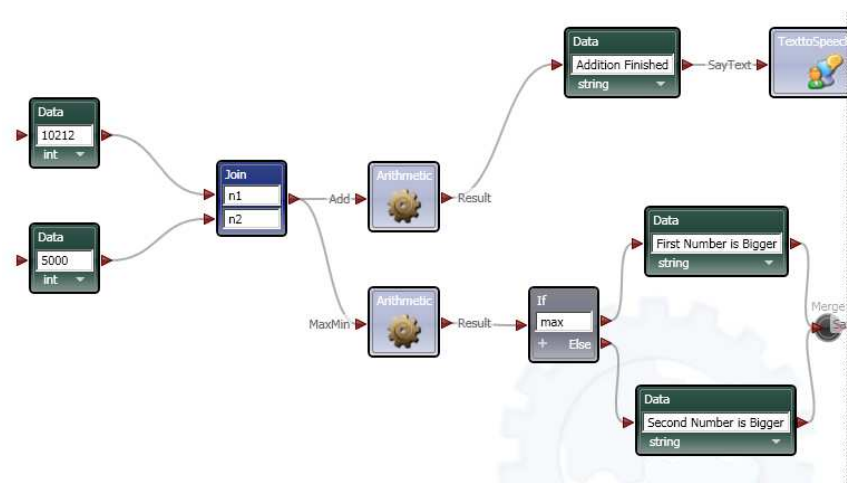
Data
Addition Finished
string
SayText
TexttoSpeec

Data
10212
int

Data
5000
int

Join
n1
n2

Add
Arithmetic
Result

MaxMin
Arithmetic
Result

If
max
+ Else

Data
First Number is Bigger
string

Merge

Data
Second Number is Bigger
string